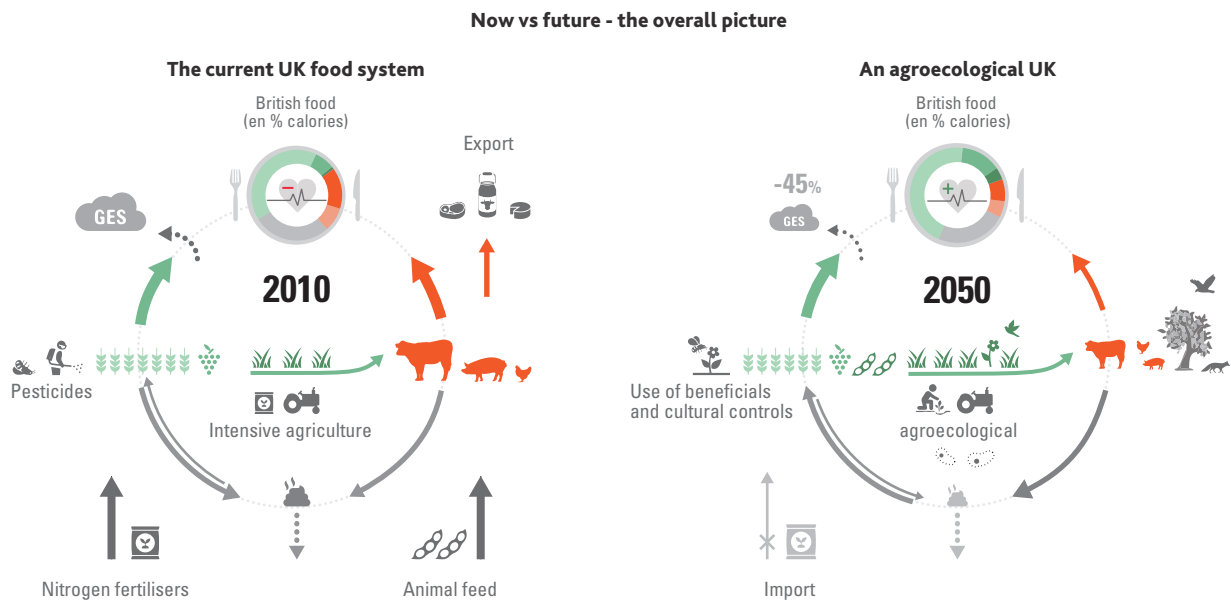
Now vs future - the overall picture

The current UK food system

British food
(en % calories)

Export

GES

2010

Pesticides

Intensive agriculture

Nitrogen fertilisers

Animal feed

An agroecological UK

British food
(en % calories)

-45%

GES

2050

Use of beneficials and cultural controls

agroecological

Import